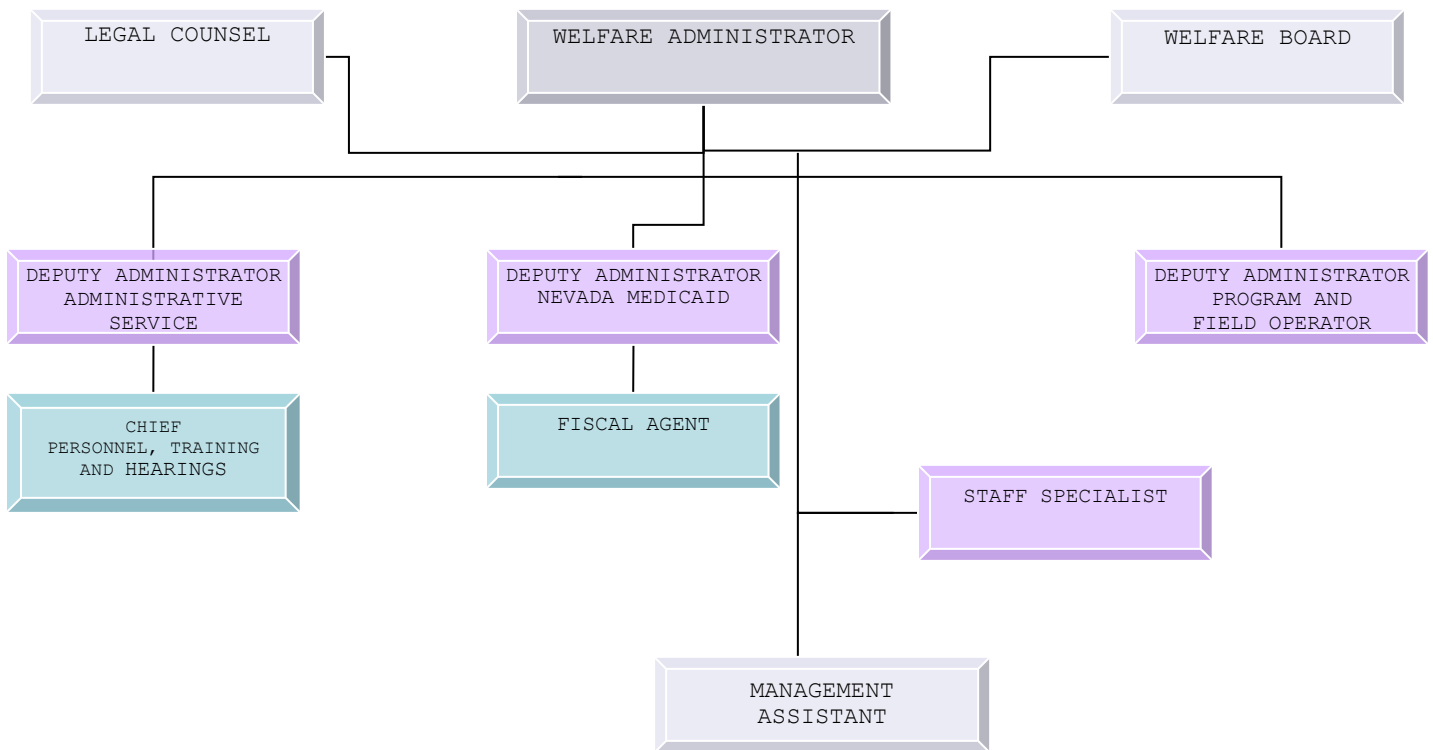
LEGAL COUNSEL

WELFARE ADMINISTRATOR

WELFARE BOARD

DEPUTY ADMINISTRATOR ADMINISTRATIVE SERVICE

DEPUTY ADMINISTRATOR NEVADA MEDICAID

DEPUTY ADMINISTRATOR PROGRAM AND FIELD OPERATOR

CHIEF PERSONNEL, TRAINING AND HEARINGS

FISCAL AGENT

STAFF SPECIALIST

MANAGEMENT ASSISTANT